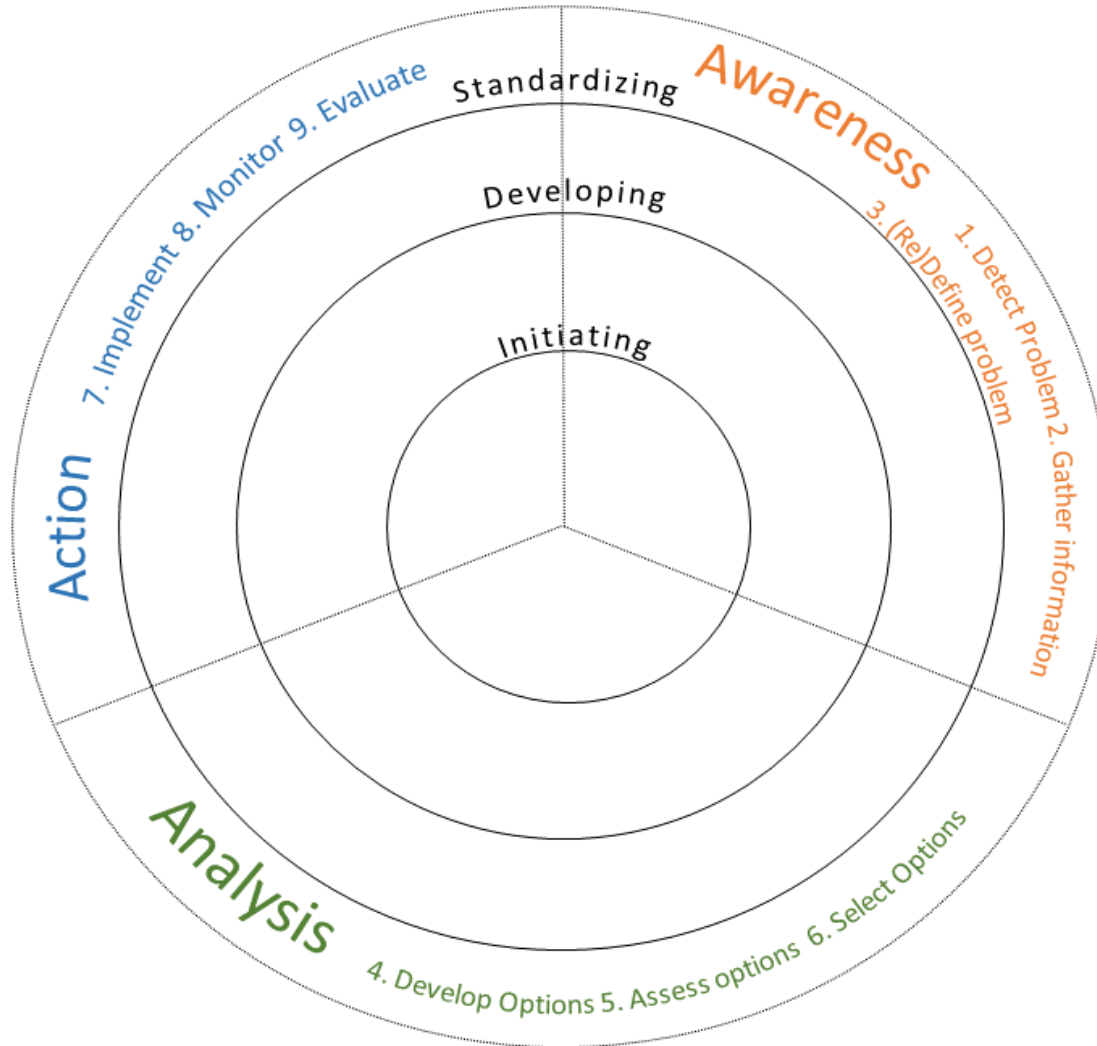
Standardizing

Developing

Initiating

Awareness

1. Detect Problem 2. Gather information

3. (Re)Define problem

Analysis

4. Develop Options 5. Assess options 6. Select Options

Action

7. Implement 8. Monitor 9. Evaluate